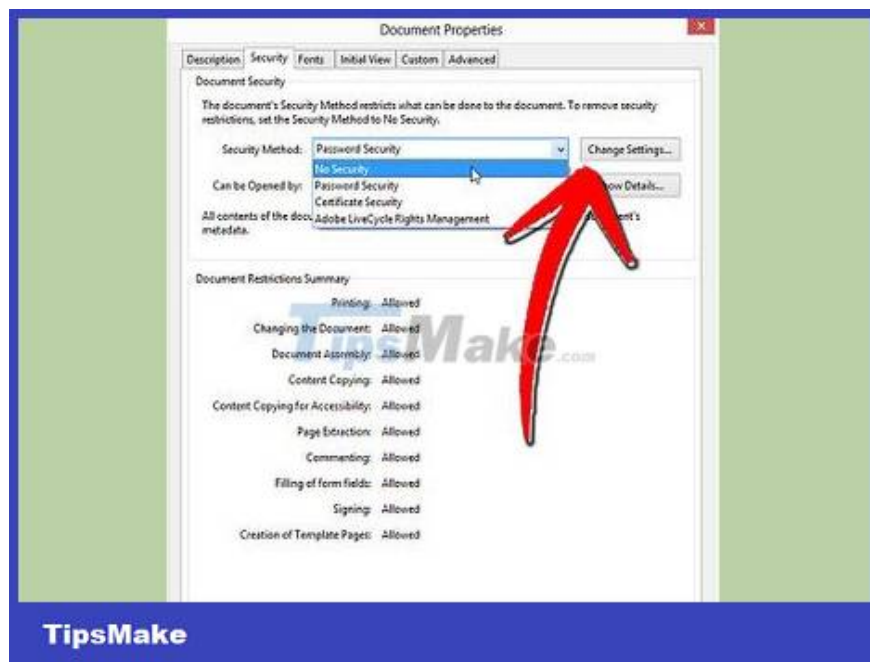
Document Properties

Description | Security | Fonts | Initial View | Custom | Advanced

Document Security

The document's Security Method restricts what can be done to the document. To remove security restrictions, set the Security Method to No Security.

Security Method: Password Security

Change Settings...

No Security
Password Security
Certificate Security
Adobe LiveCycle Rights Management

Can be Opened by:

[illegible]ow Details...

All contents of the docu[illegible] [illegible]ent's metadata.

Document Restrictions Summary

| | |
|---|---|
| Printing: | Allowed |
| Changing the Document: | Allowed |
| Document Assembly: | Allowed |
| Content Copying: | Allowed |
| Content Copying for Accessibility: | Allowed |
| Page Extraction: | Allowed |
| Commenting: | Allowed |
| Filling of form fields: | Allowed |
| Signing: | Allowed |
| Creation of Template Pages: | Allowed |

TipsMake.com

TipsMake